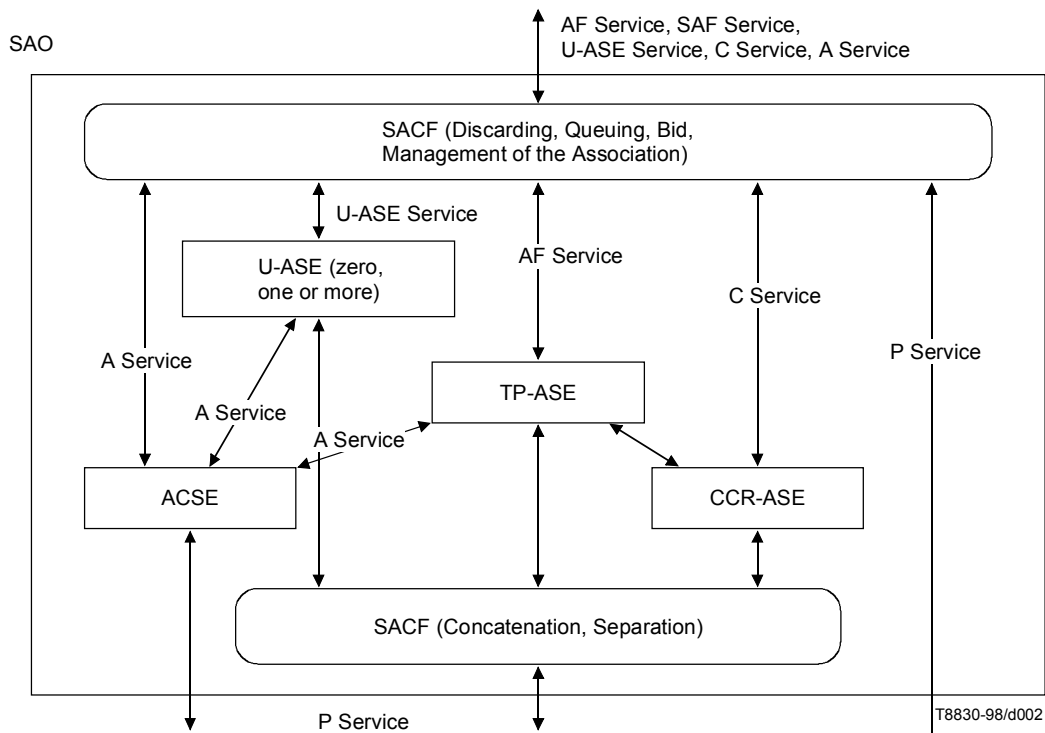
AF Service, SAF Service, U-ASE Service, C Service, A Service

SAO

SACF (Discarding, Queuing, Bid, Management of the Association)

U-ASE Service

U-ASE (zero, one or more)

AF Service

C Service

A Service

P Service

TP-ASE

A Service

A Service

ACSE

CCR-ASE

SACF (Concatenation, Separation)

P Service

T8830-98/d002